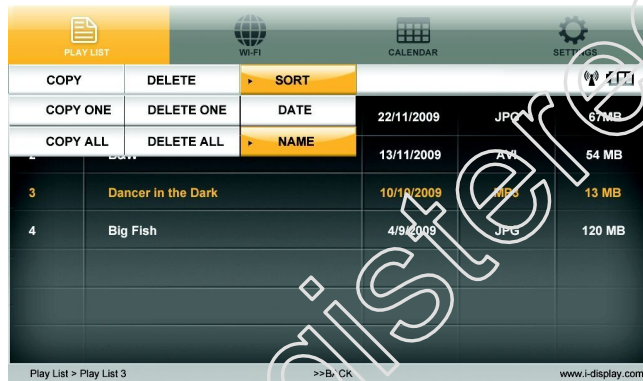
PLAY LIST

WI-FI

CALENDAR

SETTINGS

COPY

DELETE

SORT

COPY ONE

DELETE ONE

DATE

COPY ALL

DELETE ALL

NAME

| | | | | |
|---|---|---|---|---|
| | | 22/11/2009 | JPG | 67MB |
| 2 | B&W | 13/11/2009 | AVI | 54 MB |
| 3 | Dancer in the Dark | 10/10/2009 | MP3 | 13 MB |
| 4 | Big Fish | 4/9/2009 | JPG | 120 MB |

Play List > Play List 3

>>BACK

www.i-display.com